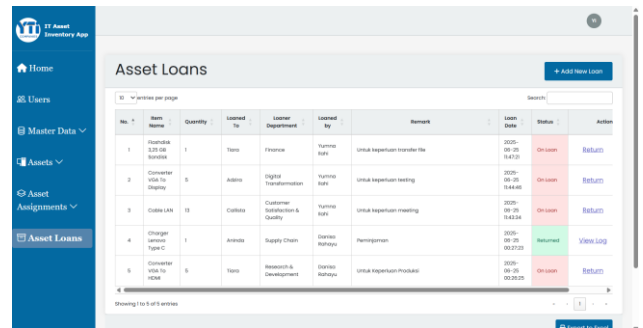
IT Asset Inventory App

W

Home

Users

Master Data

Assets

Asset Assignments

Asset Loans

Asset Loans

+ Add New Loan

10 entries per page

Search:

| No. | Item Name | Quantity | Loaned To | Loaner Department | Loaned by | Remark | Loan Date | Status | Action |
|---|---|---|---|---|---|---|---|---|---|
| 1 | Flashdisk 3,25 GB Sandisk | 1 | Tiara | Finance | Yumna Rahi | Untuk keperluan transfer file | 2025-05-25 11:47:21 | On Loan | Return |
| 2 | Converter VGA To Display | 5 | Adena | Digital Transformation | Yumna Rahi | Untuk keperluan testing | 2025-05-25 11:44:46 | On Loan | Return |
| 3 | Cable LAN | 13 | Callista | Customer Satisfaction & Quality | Yumna Rahi | Untuk keperluan meeting | 2025-05-25 11:43:34 | On Loan | Return |
| 4 | Charger Lenovo Type C | 1 | Aninda | Supply Chain | Danisa Rahayu | Peminjaman | 2025-05-25 00:27:22 | Returned | View Log |
| 5 | Converter VGA To HDMI | 5 | Tiara | Research & Development | Danisa Rahayu | Untuk Keperluan Produksi | 2025-05-25 00:26:25 | On Loan | Return |

Showing 1 to 5 of 5 entries

1

Export to Excel